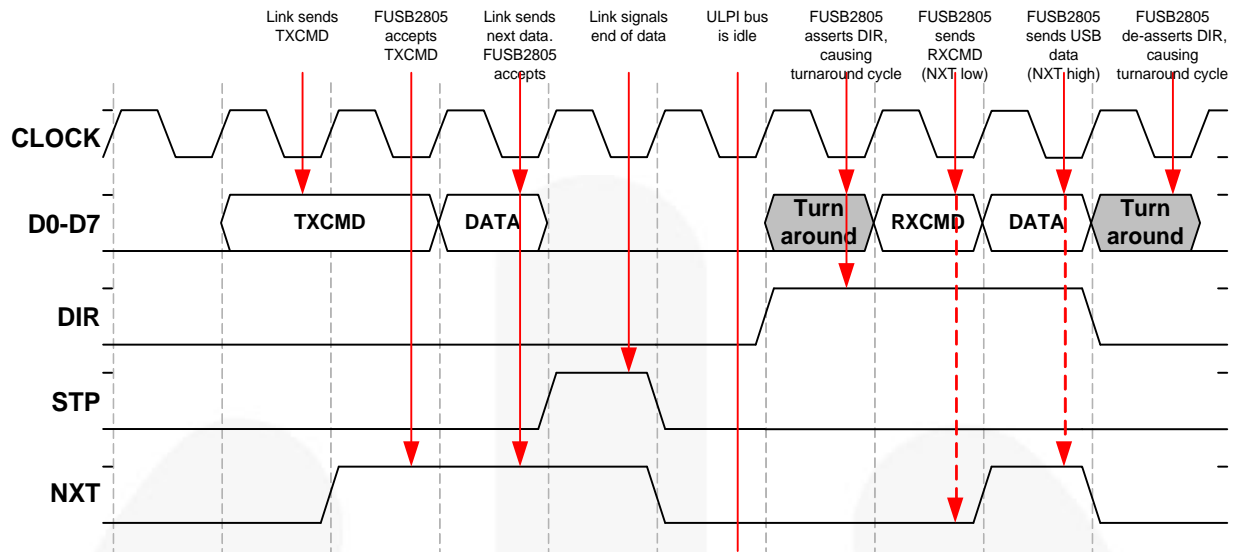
Link sends TXCMD

FUSB2805 accepts TXCMD

Link sends next data. FUSB2805 accepts

Link signals end of data

ULPI bus is idle

FUSB2805 asserts DIR, causing turnaround cycle

FUSB2805 sends RXCMD (NXT low)

FUSB2805 sends USB data (NXT high)

FUSB2805 de-asserts DIR, causing turnaround cycle

CLOCK

D0-D7

TXCMD

DATA

Turn around

RXCMD

DATA

Turn around

DIR

STP

NXT